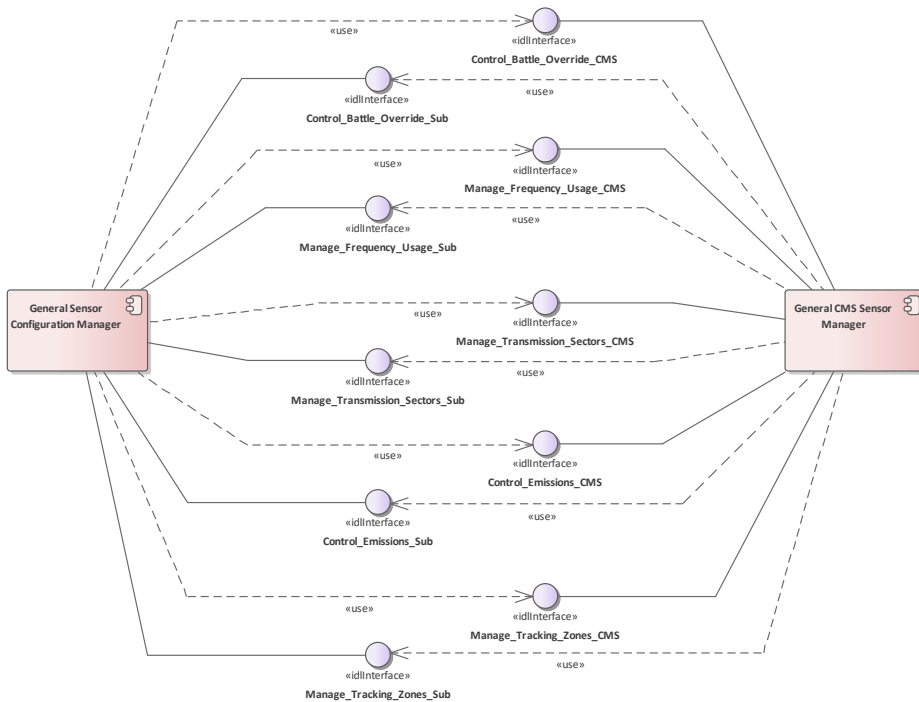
«use»

«idlInterface»
Control_Battle_Override_CMS

«idlInterface»
Control_Battle_Override_Sub

«use»

«use»

«idlInterface»
Manage_Frequency_Usage_CMS

«idlInterface»
Manage_Frequency_Usage_Sub

«use»

General Sensor Configuration Manager

«use»

«idlInterface»
Manage_Transmission_Sectors_CMS

General CMS Sensor Manager

«idlInterface»
Manage_Transmission_Sectors_Sub

«use»

«use»

«idlInterface»
Control_Emissions_CMS

«idlInterface»
Control_Emissions_Sub

«use»

«use»

«idlInterface»
Manage_Tracking_Zones_CMS

«idlInterface»
Manage_Tracking_Zones_Sub

«use»